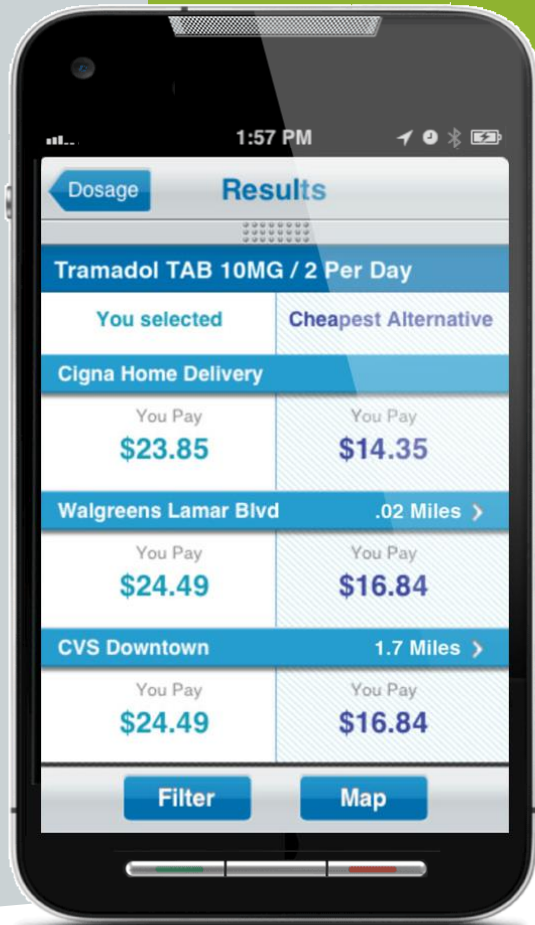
1:57 PM

Dosage

Results

Tramadol TAB 10MG / 2 Per Day

You selected

Cheapest Alternative

Cigna Home Delivery

You Pay
$23.85

You Pay
$14.35

Walgreens Lamar Blvd

.02 Miles

You Pay
$24.49

You Pay
$16.84

CVS Downtown

1.7 Miles

You Pay
$24.49

You Pay
$16.84

Filter

Map